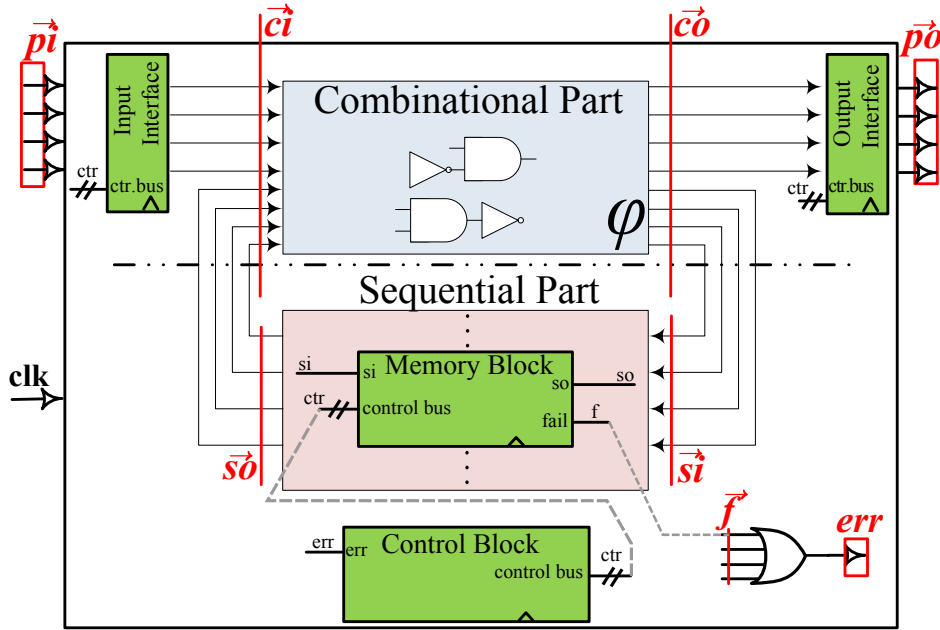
$\vec{pi}$ $\vec{ci}$ $\vec{co}$ $\vec{po}$

Input Interface

ctr

ctr.bus

Combinational Part

$\varphi$

Output Interface

ctr

ctr.bus

Sequential Part

clk

si

si

Memory Block

so

so

ctr

control bus

fail

f

$\vec{so}$

$\vec{si}$

$\vec{f}$

err

err

err

Control Block

ctr

control bus